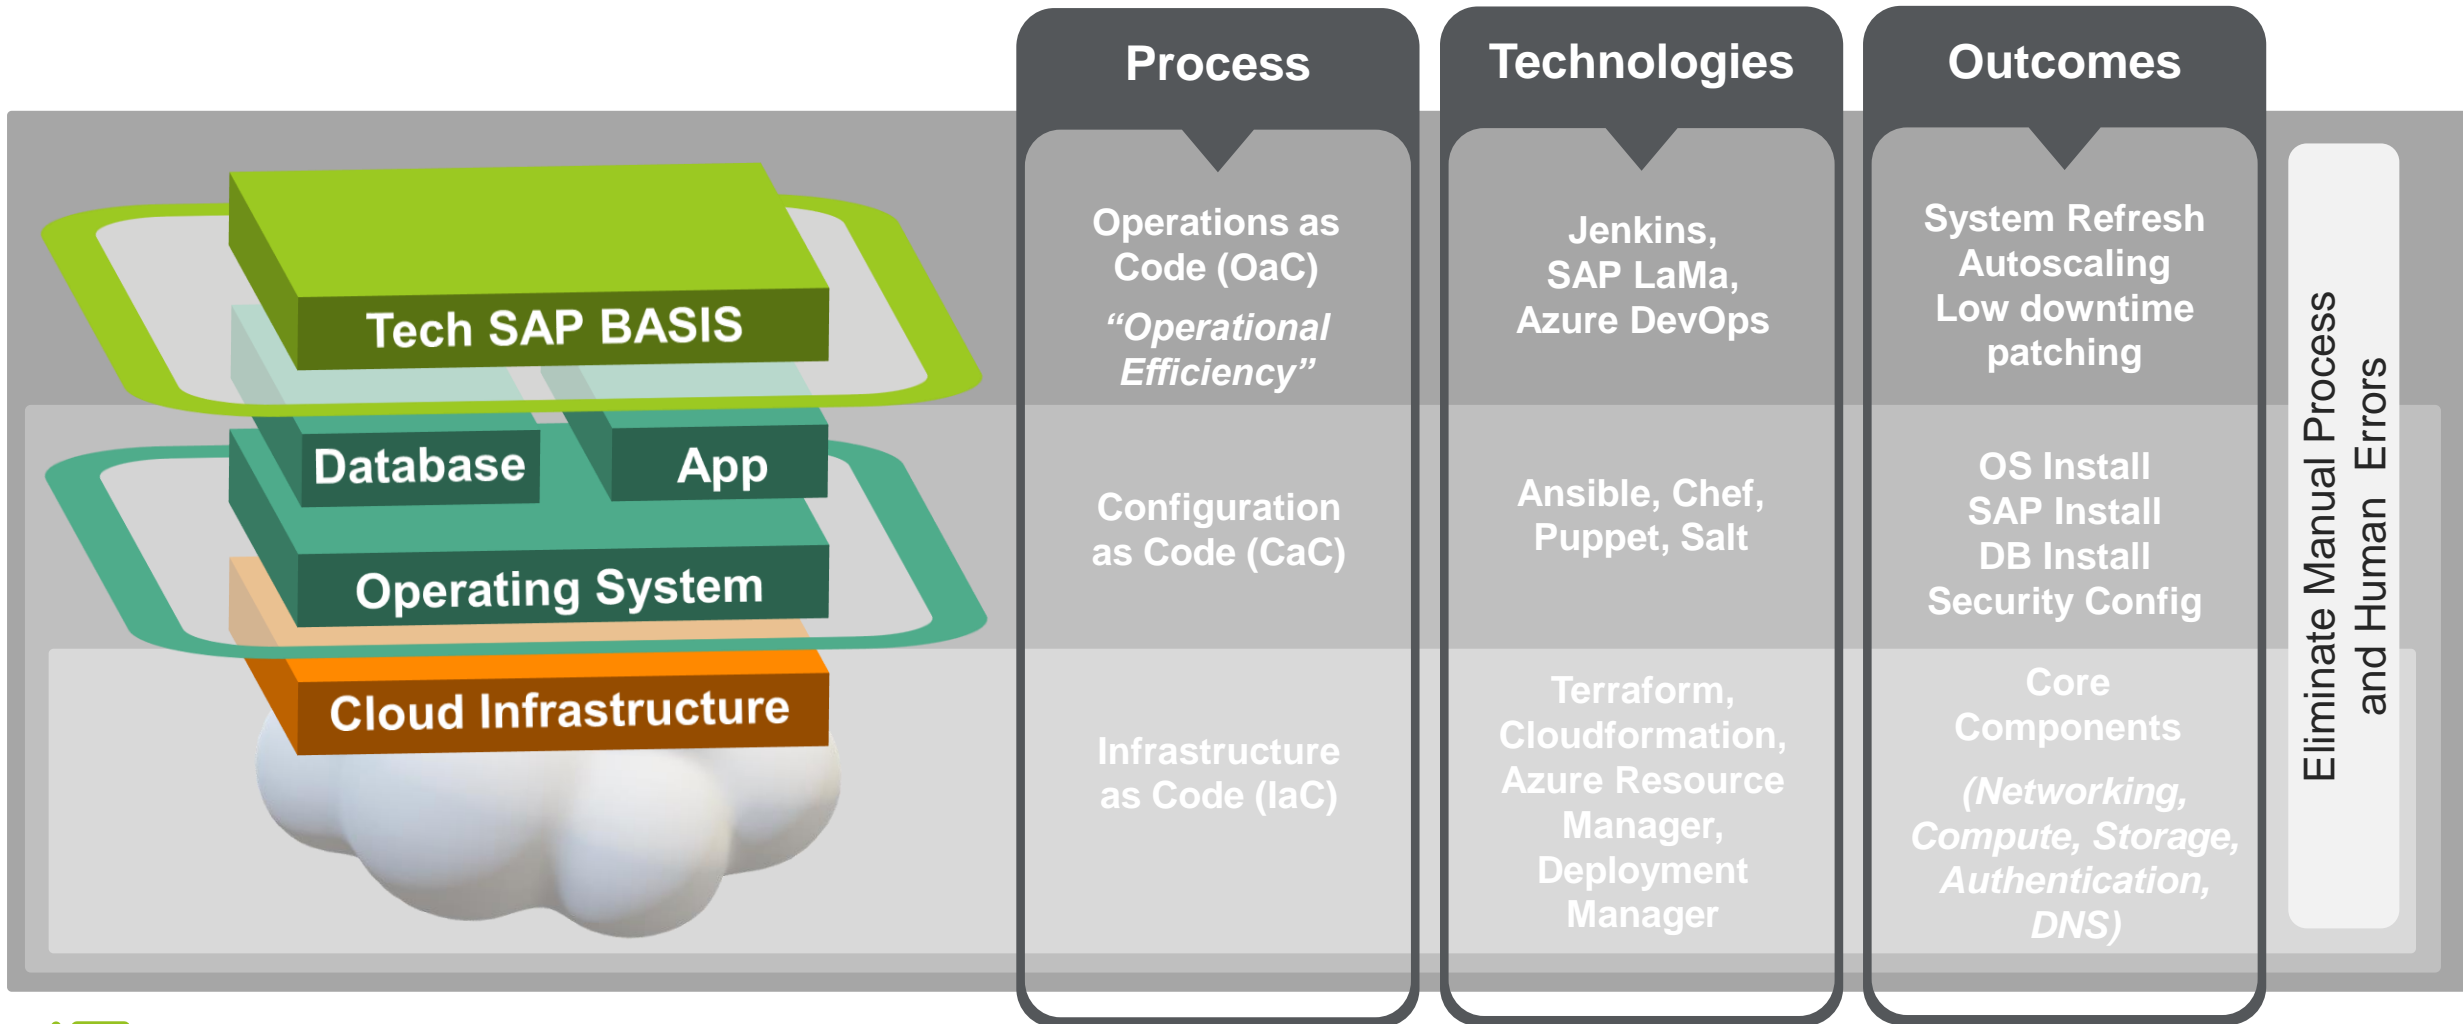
Tech SAP BASIS

Database

App

Operating System

Cloud Infrastructure

| Process | Technologies | Outcomes |
|---|---|---|
| Operations as Code (OaC) *“Operational Efficiency”* | Jenkins, SAP LaMa, Azure DevOps | System Refresh Autoscaling Low downtime patching |
| Configuration as Code (CaC) | Ansible, Chef, Puppet, Salt | OS Install SAP Install DB Install Security Config |
| Infrastructure as Code (IaC) | Terraform, Cloudformation, Azure Resource Manager, Deployment Manager | Core Components *(Networking, Compute, Storage, Authentication, DNS)* |

Eliminate Manual Process and Human Errors